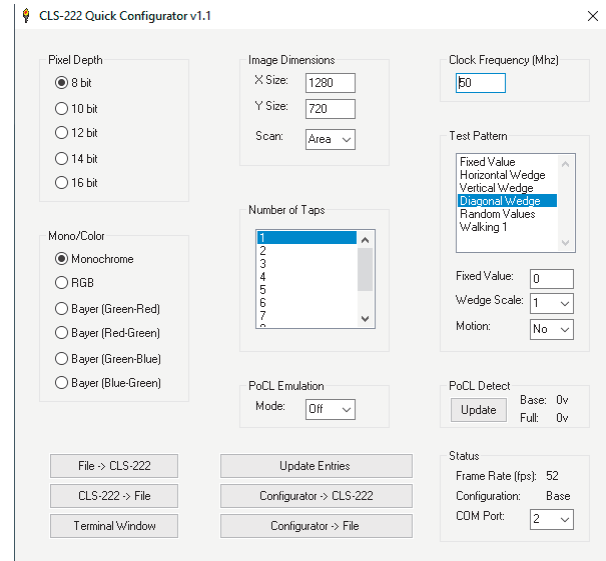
CLS-222 Quick Configurator v1.1

Pixel Depth
8 bit
10 bit
12 bit
14 bit
16 bit

Image Dimensions
X Size: 1280
Y Size: 720
Scan: Area

Clock Frequency (Mhz)
50

Test Pattern
Fixed Value
Horizontal Wedge
Vertical Wedge
Diagonal Wedge
Random Values
Walking 1

Fixed Value: 0
Wedge Scale: 1
Motion: No

Mono/Color
Monochrome
RGB
Bayer (Green-Red)
Bayer (Red-Green)
Bayer (Green-Blue)
Bayer (Blue-Green)

Number of Taps
1
2
3
4
5
6
7

PoCL Emulation
Mode: Off

PoCL Detect
Update
Base: 0v
Full: 0v

File -> CLS-222
CLS-222 -> File
Terminal Window

Update Entries
Configurator -> CLS-222
Configurator -> File

Status
Frame Rate (fps): 52
Configuration: Base
COM Port: 2